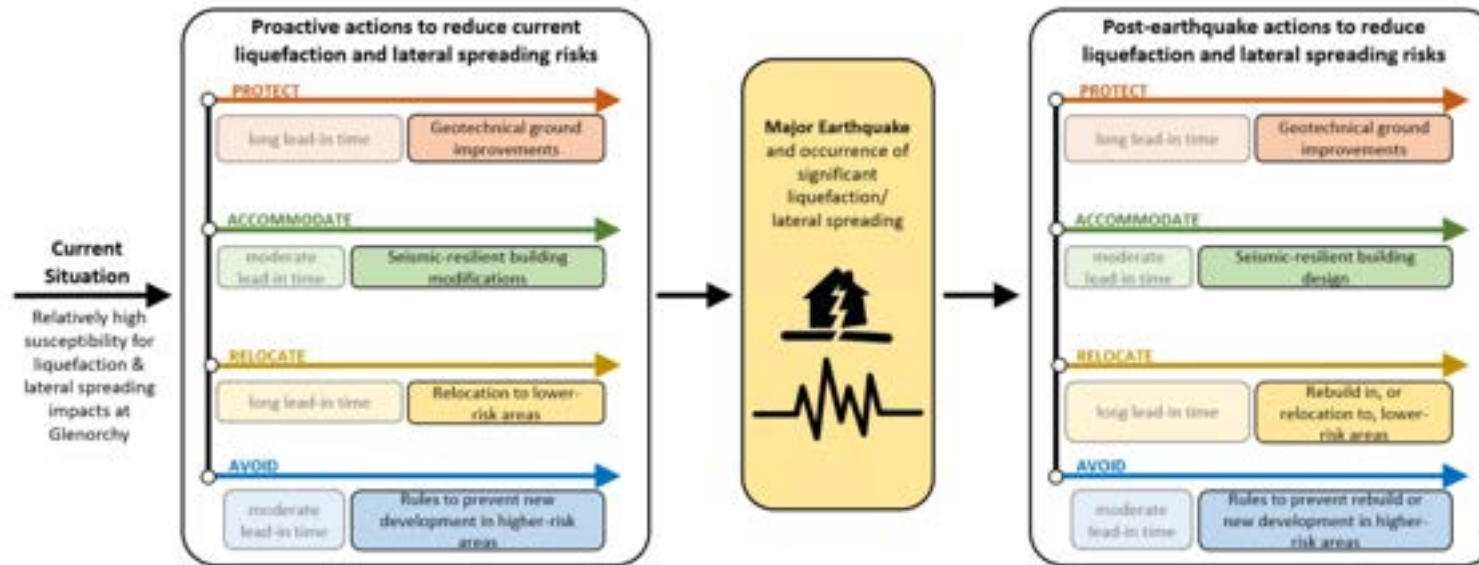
Current Situation

Relatively high susceptibility for liquefaction & lateral spreading impacts at Glenorchy

Proactive actions to reduce current liquefaction and lateral spreading risks

PROTECT

long lead-in time

Geotechnical ground improvements

ACCOMMODATE

moderate lead-in time

Seismic-resilient building modifications

RELOCATE

long lead-in time

Relocation to lower-risk areas

AVOID

moderate lead-in time

Rules to prevent new development in higher-risk areas

Major Earthquake and occurrence of significant liquefaction/ lateral spreading

Post-earthquake actions to reduce liquefaction and lateral spreading risks

PROTECT

long lead-in time

Geotechnical ground improvements

ACCOMMODATE

moderate lead-in time

Seismic-resilient building design

RELOCATE

long lead-in time

Rebuild in, or relocation to, lower-risk areas

AVOID

moderate lead-in time

Rules to prevent rebuild or new development in higher-risk areas